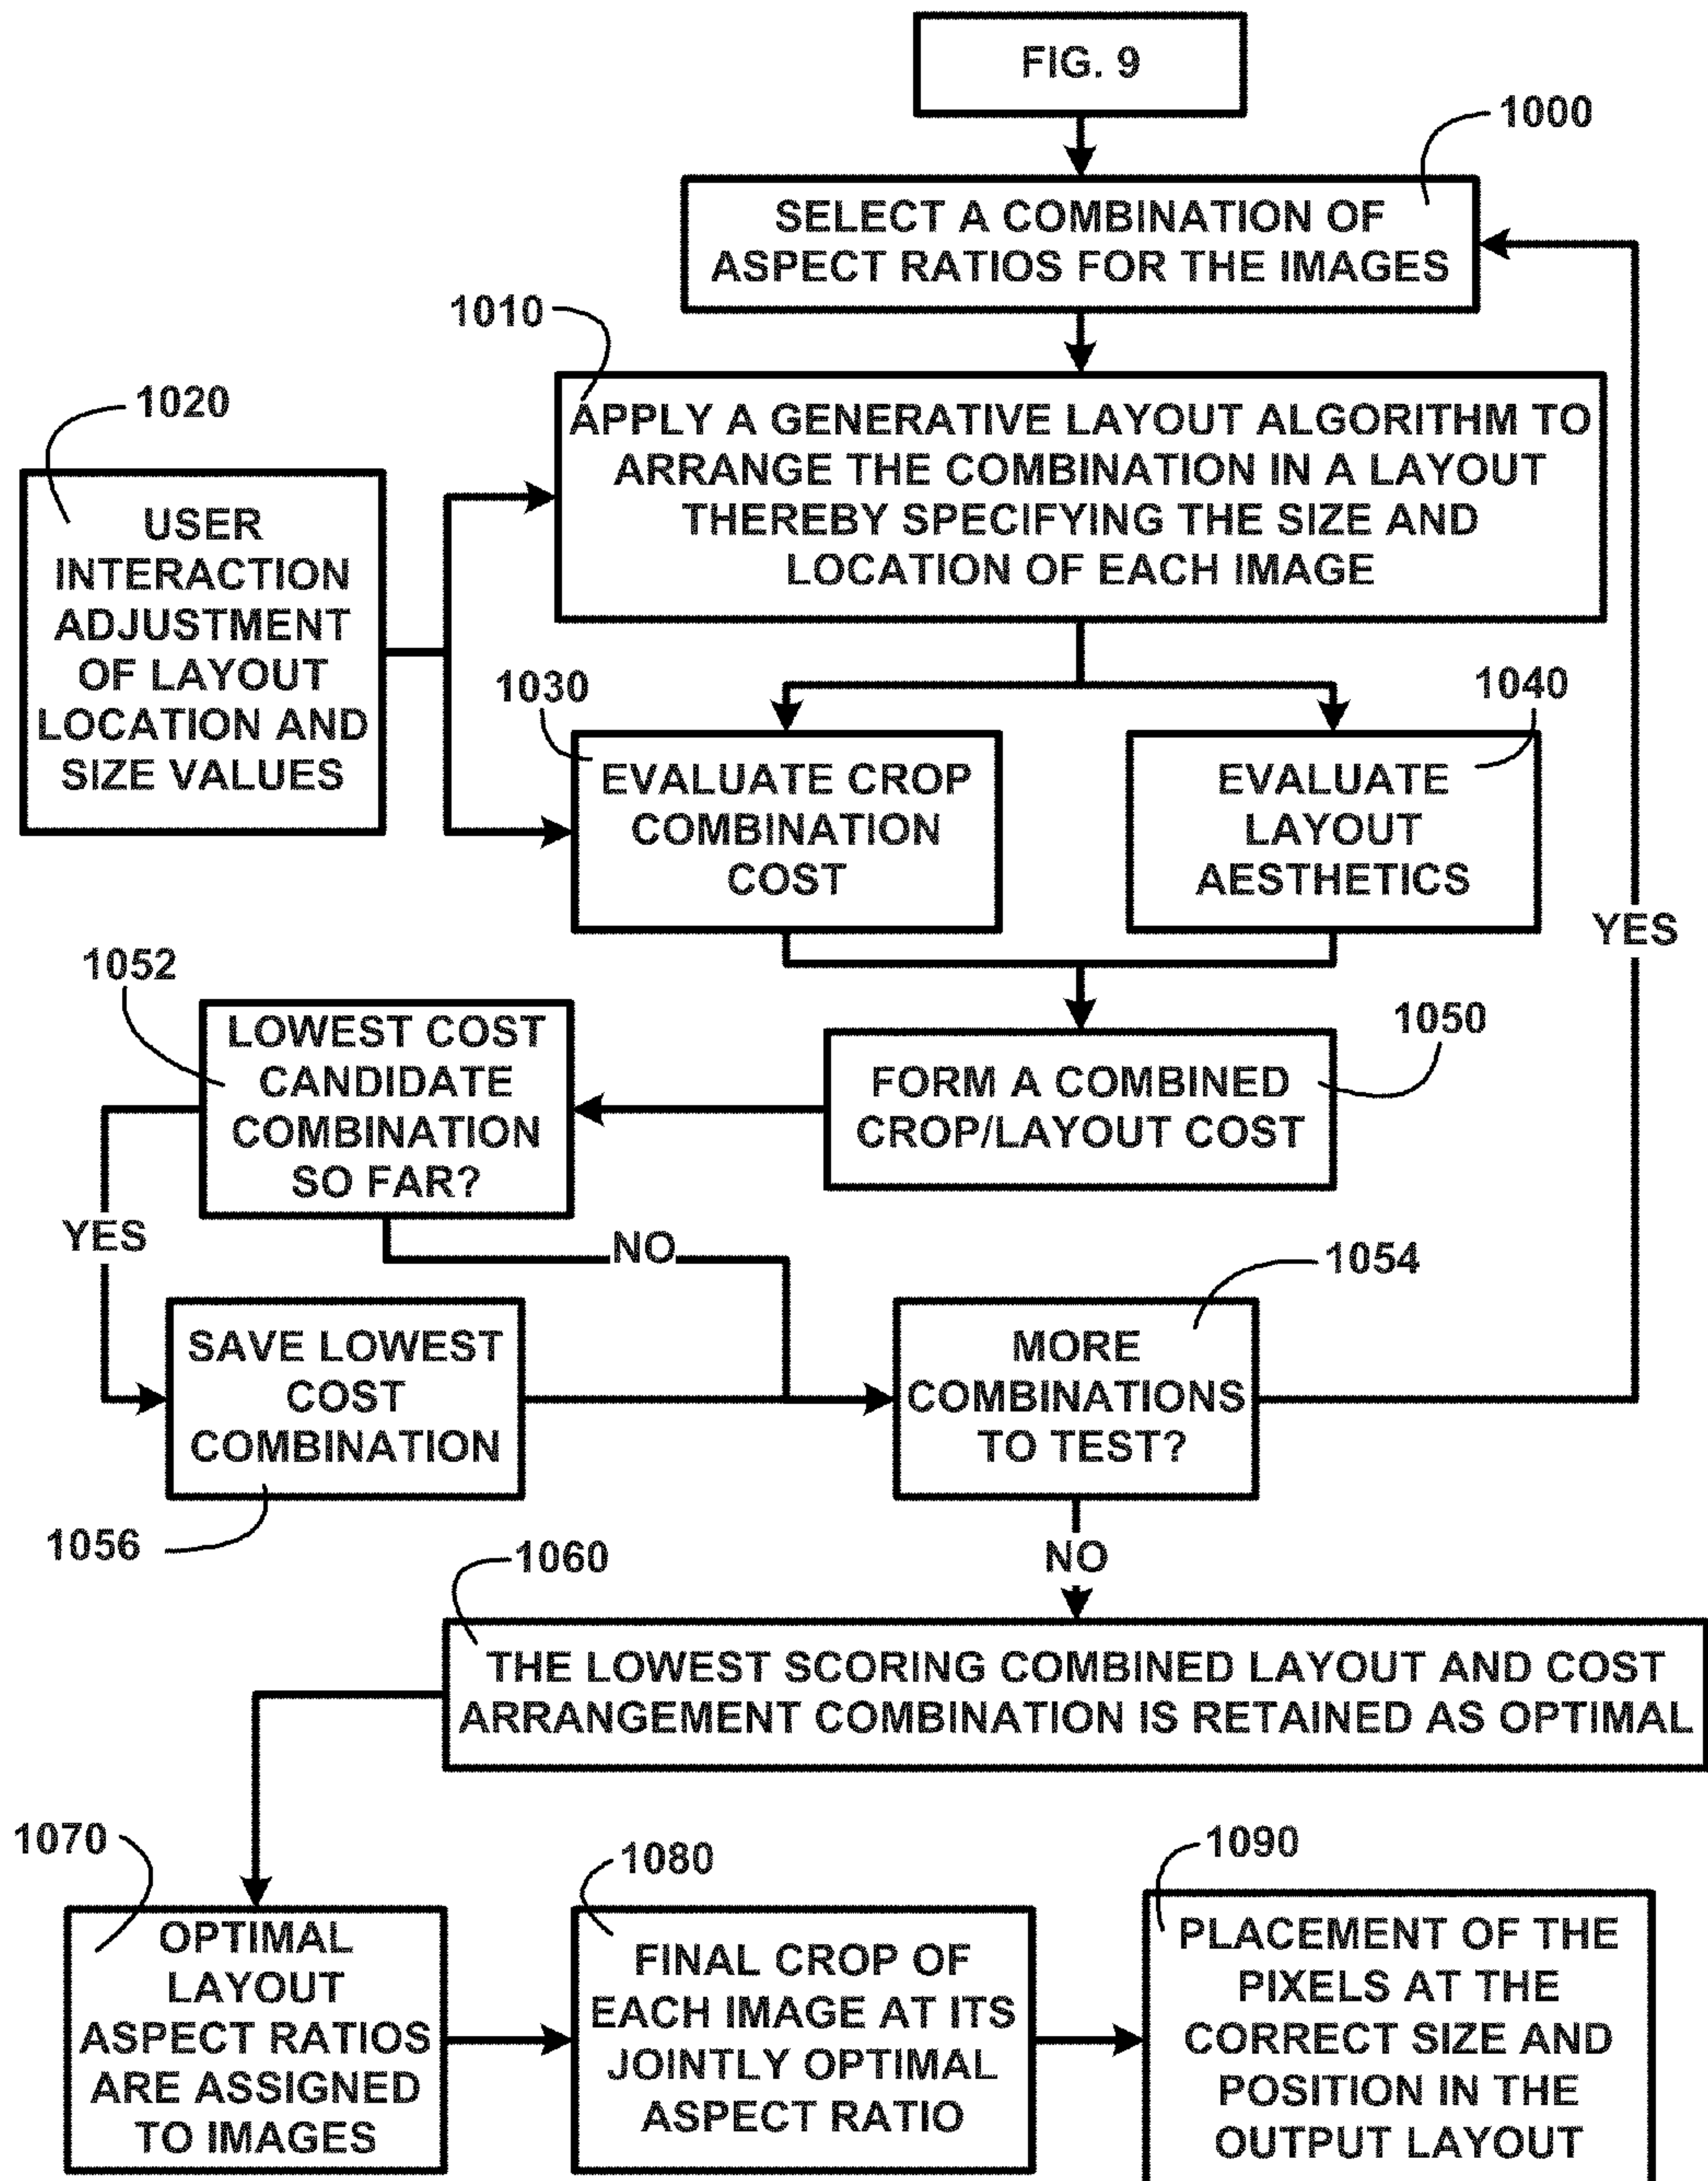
FIG. 9

1000

SELECT A COMBINATION OF ASPECT RATIOS FOR THE IMAGES

1010

1020

APPLY A GENERATIVE LAYOUT ALGORITHM TO ARRANGE THE COMBINATION IN A LAYOUT THEREBY SPECIFYING THE SIZE AND LOCATION OF EACH IMAGE

USER INTERACTION ADJUSTMENT OF LAYOUT LOCATION AND SIZE VALUES

1030

1040

EVALUATE CROP COMBINATION COST

EVALUATE LAYOUT AESTHETICS

YES

1052

1050

LOWEST COST CANDIDATE COMBINATION SO FAR?

FORM A COMBINED CROP/LAYOUT COST

YES

NO

1054

SAVE LOWEST COST COMBINATION

MORE COMBINATIONS TO TEST?

1056

NO

1060

THE LOWEST SCORING COMBINED LAYOUT AND COST ARRANGEMENT COMBINATION IS RETAINED AS OPTIMAL

1070

1080

1090

OPTIMAL LAYOUT ASPECT RATIOS ARE ASSIGNED TO IMAGES

FINAL CROP OF EACH IMAGE AT ITS JOINTLY OPTIMAL ASPECT RATIO

PLACEMENT OF THE PIXELS AT THE CORRECT SIZE AND POSITION IN THE OUTPUT LAYOUT